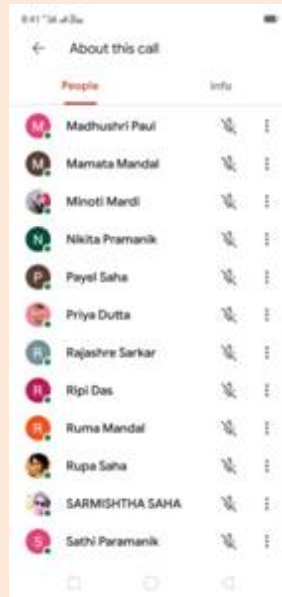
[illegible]

About this call

People

Info

M Madhushri Paul

M Mamata Mandal

Minoti Mardi

N Nikita Pramanik

P Payel Saha

Priya Dutta

R Rajashre Sarkar

R Ripi Das

R Ruma Mandal

Rupa Saha

SARMISHTHA SAHA

S Sathi Paramanik